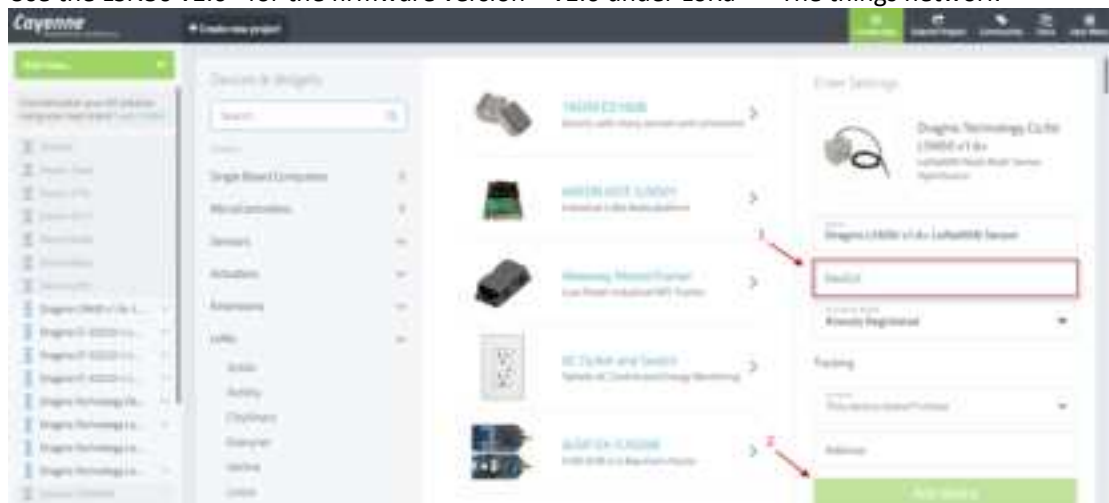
Cayenne

+ Create new project

Add new...

Devices & Widgets

Search

Single Board Computers

Microcontrollers

Sensors

Actuators

Extensions

LoRa

Actility

Everynet

Semtech

Dragino Technology Co.,ltd
LSN50 v1.6+
LoRaWAN Node Bold Sensor

Dragino LSN50 v1.6+ LoRaWAN Sensor

DevEUI

Already Registered

Tracking

This device doesn't move

Address

AC Outlet and Switch

1

2

Add device